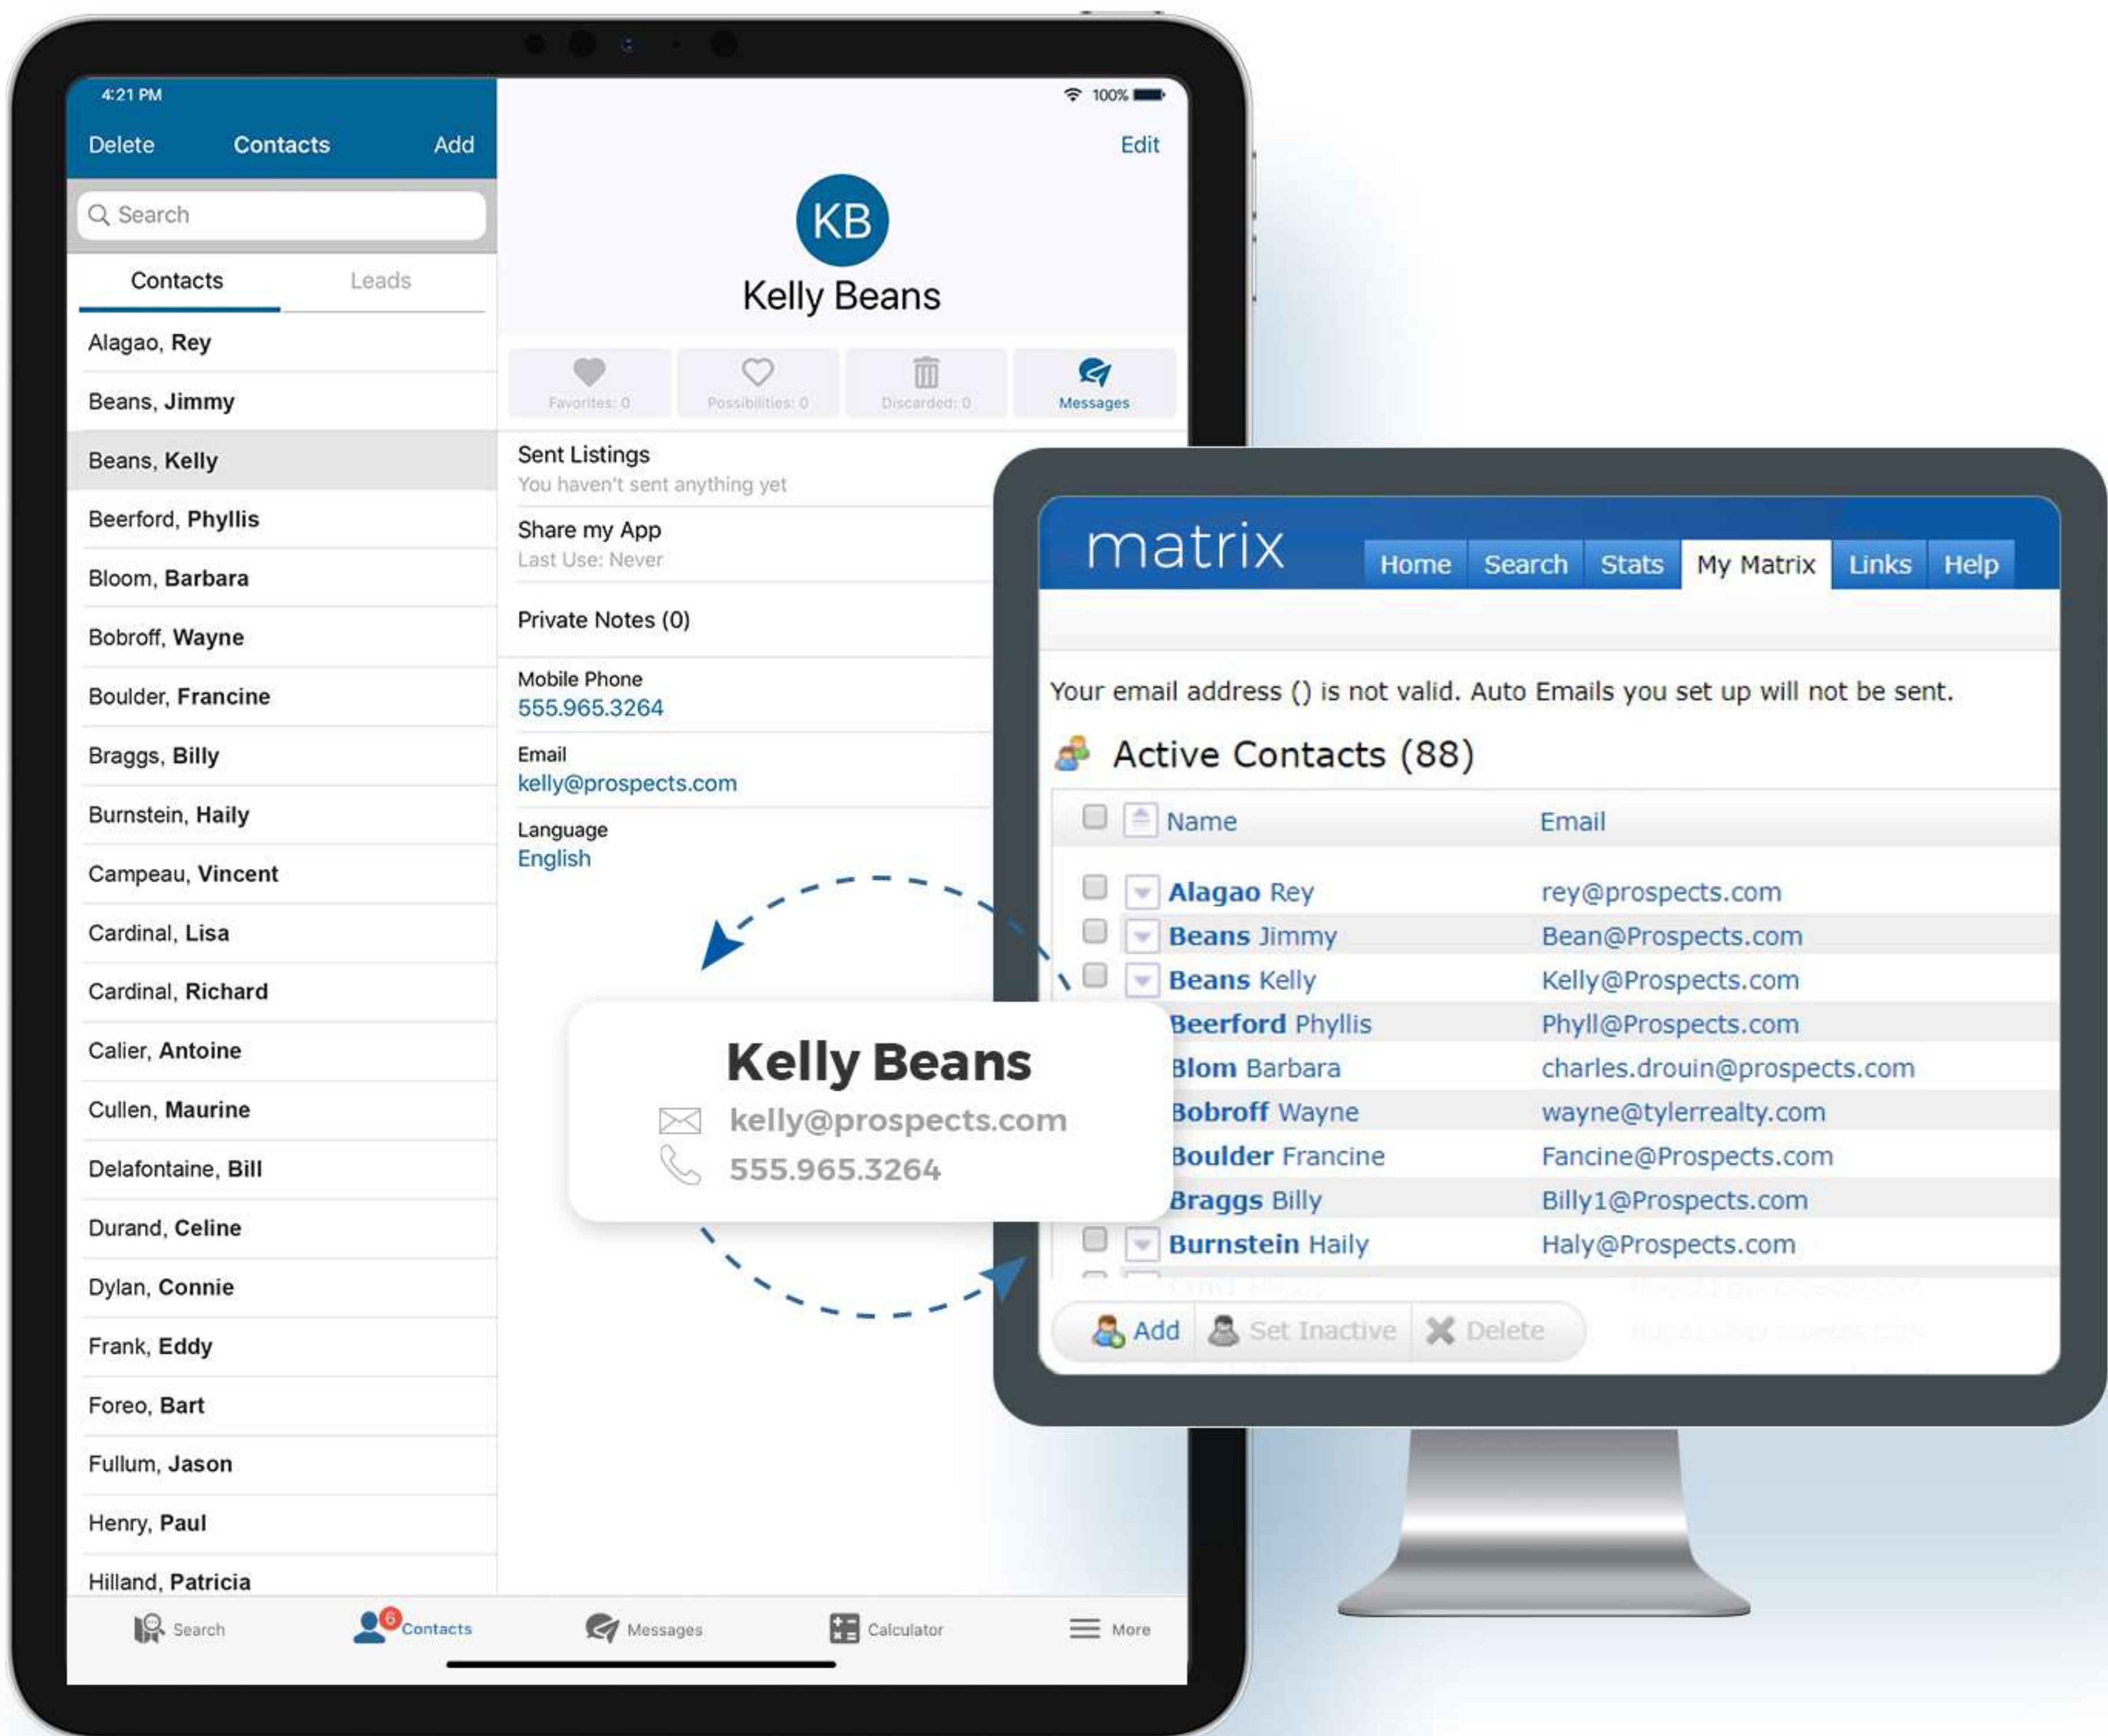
4:21 PM

100%

Delete Contacts Add

Edit

Search

Contacts Leads

KB

Kelly Beans

Alagao, Rey
Beans, Jimmy
Beans, Kelly
Beerford, Phyllis
Bloom, Barbara
Bobroff, Wayne
Boulder, Francine
Braggs, Billy
Burnstein, Haily
Campeau, Vincent
Cardinal, Lisa
Cardinal, Richard
Calier, Antoine
Cullen, Maurine
Delafontaine, Bill
Durand, Celine
Dylan, Connie
Frank, Eddy
Foreo, Bart
Fullum, Jason
Henry, Paul
Hilland, Patricia

Favorites: 0 Possibilities: 0 Discarded: 0 Messages

Sent Listings
You haven't sent anything yet

Share my App
Last Use: Never

Private Notes (0)

Mobile Phone
555.965.3264

Email
kelly@prospects.com

Language
English

Kelly Beans
kelly@prospects.com
555.965.3264

Search 6 Contacts Messages Calculator More

matrix Home Search Stats My Matrix Links Help

Your email address () is not valid. Auto Emails you set up will not be sent.

Active Contacts (88)

| Name | Email |
|---|---|
| Alagao Rey | rey@prospects.com |
| Beans Jimmy | Bean@Prospects.com |
| Beans Kelly | Kelly@Prospects.com |
| Beerford Phyllis | Phyll@Prospects.com |
| Blom Barbara | charles.drouin@prospects.com |
| Bobroff Wayne | wayne@tylerrealty.com |
| Boulder Francine | Fancine@Prospects.com |
| Braggs Billy | Billy1@Prospects.com |
| Burnstein Haily | Haly@Prospects.com |

Add Set Inactive Delete